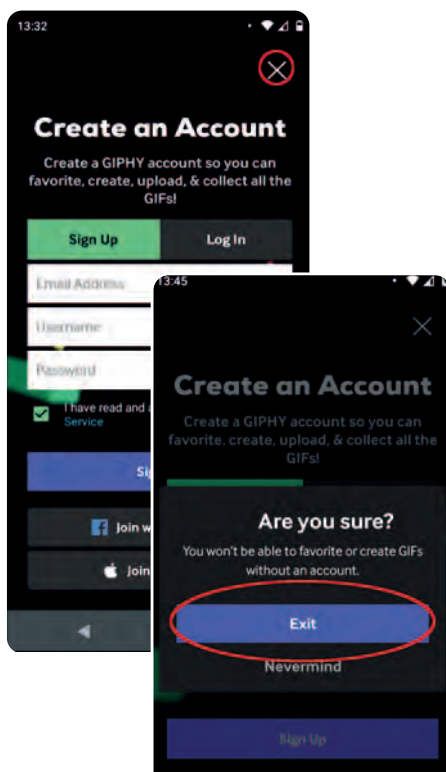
13:32

Create an Account

Create a GIPHY account so you can favorite, create, upload, & collect all the GIFs!

Sign Up

Log In

Email Address

Username

Password

I have read and a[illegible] Service

Si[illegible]

Join w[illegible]

Join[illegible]

13:45

Create an Account

Create a GIPHY account so you can favorite, create, upload, & collect all the GIFs!

Are you sure?

You won't be able to favorite or create GIFs without an account.

Exit

Nevermind

Sign Up